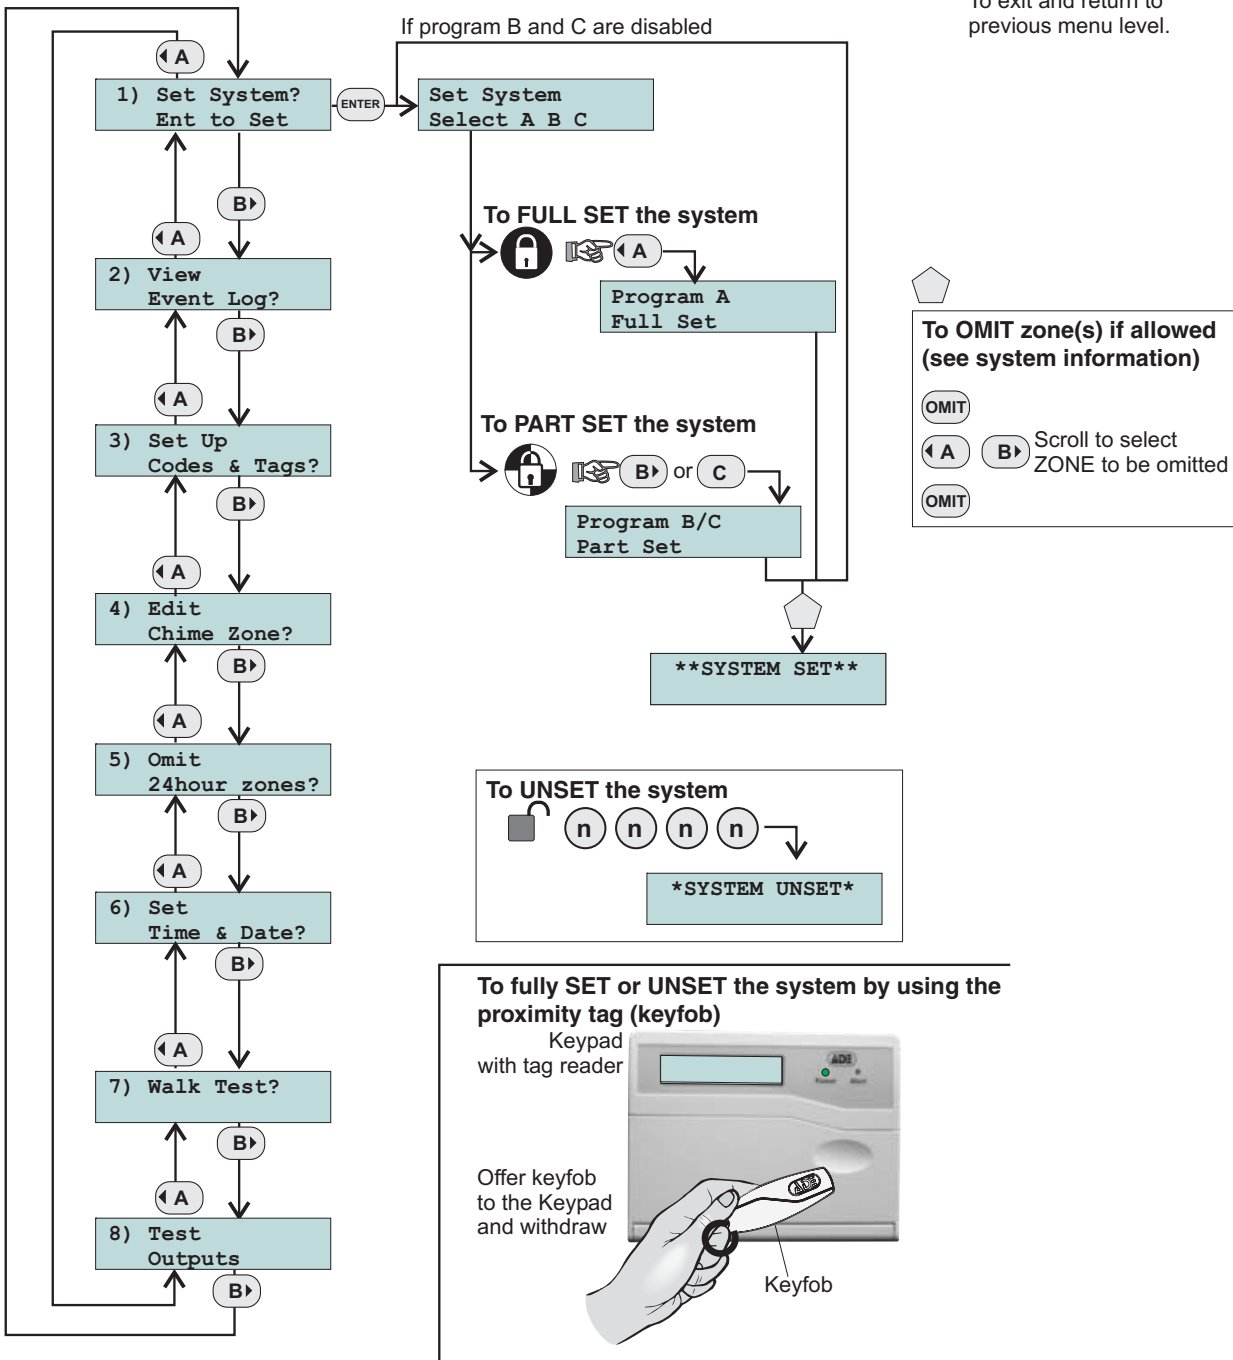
To exit and return to
previous menu level.

If program B and C are disabled

A

1) Set System?
Ent to Set

ENTER

Set System
Select A B C

B

A

2) View
Event Log?

B

A

3) Set Up
Codes & Tags?

B

A

4) Edit
Chime Zone?

B

A

5) Omit
24hour zones?

B

A

6) Set
Time & Date?

B

A

7) Walk Test?

B

A

8) Test
Outputs

B

To FULL SET the system

A

Program A
Full Set

To PART SET the system

B or C

Program B/C
Part Set

**SYSTEM SET**

To OMIT zone(s) if allowed
(see system information)

OMIT

A B Scroll to select
ZONE to be omitted

OMIT

To UNSET the system

n n n n

*SYSTEM UNSET*

To fully SET or UNSET the system by using the proximity tag (keyfob)

Keypad
with tag reader

ADI

Power Alert

Offer keyfob
to the Keypad
and withdraw

ADI

Keyfob